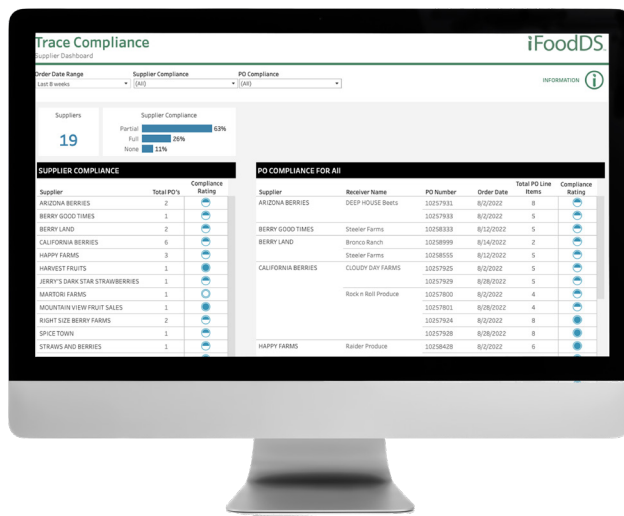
Trace Compliance
Supplier Dashboard

iFoodDS.

Order Date Range
Last 8 weeks

Supplier Compliance
(All)

PO Compliance
(All)

INFORMATION

Suppliers
19

Supplier Compliance
Partial 63%
Full 26%
None 11%

SUPPLIER COMPLIANCE

| Supplier | Total PO's | Compliance Rating |
|---|---|---|
| ARIZONA BERRIES | 2 | |
| BERRY GOOD TIMES | 1 | |
| BERRY LAND | 2 | |
| CALIFORNIA BERRIES | 6 | |
| HAPPY FARMS | 3 | |
| HARVEST FRUITS | 1 | |
| JERRY'S DARK STAR STRAWBERRIES | 1 | |
| MARTORI FARMS | 1 | |
| MOUNTAIN VIEW FRUIT SALES | 1 | |
| RIGHT SIZE BERRY FARMS | 2 | |
| SPICE TOWN | 1 | |
| STRAWS AND BERRIES | 1 | |

PO COMPLIANCE FOR All

| Supplier | Receiver Name | PO Number | Order Date | Total PO Line Items | Compliance Rating |
|---|---|---|---|---|---|
| ARIZONA BERRIES | DEEP HOUSE Beets | 10257931 | 8/2/2022 | 8 | |
| | | 10257933 | 8/2/2022 | 5 | |
| BERRY GOOD TIMES | Steeler Farms | 10258333 | 8/12/2022 | 5 | |
| BERRY LAND | Bronco Ranch | 10258999 | 8/14/2022 | 2 | |
| | Steeler Farms | 10258555 | 8/12/2022 | 5 | |
| CALIFORNIA BERRIES | CLOUDY DAY FARMS | 10257925 | 8/2/2022 | 5 | |
| | | 10257929 | 8/28/2022 | 5 | |
| | Rock n Roll Produce | 10257800 | 8/2/2022 | 4 | |
| | | 10257801 | 8/28/2022 | 4 | |
| | | 10257924 | 8/2/2022 | 8 | |
| | | 10257928 | 8/28/2022 | 8 | |
| HAPPY FARMS | Raider Produce | 10258428 | 8/2/2022 | 6 | |